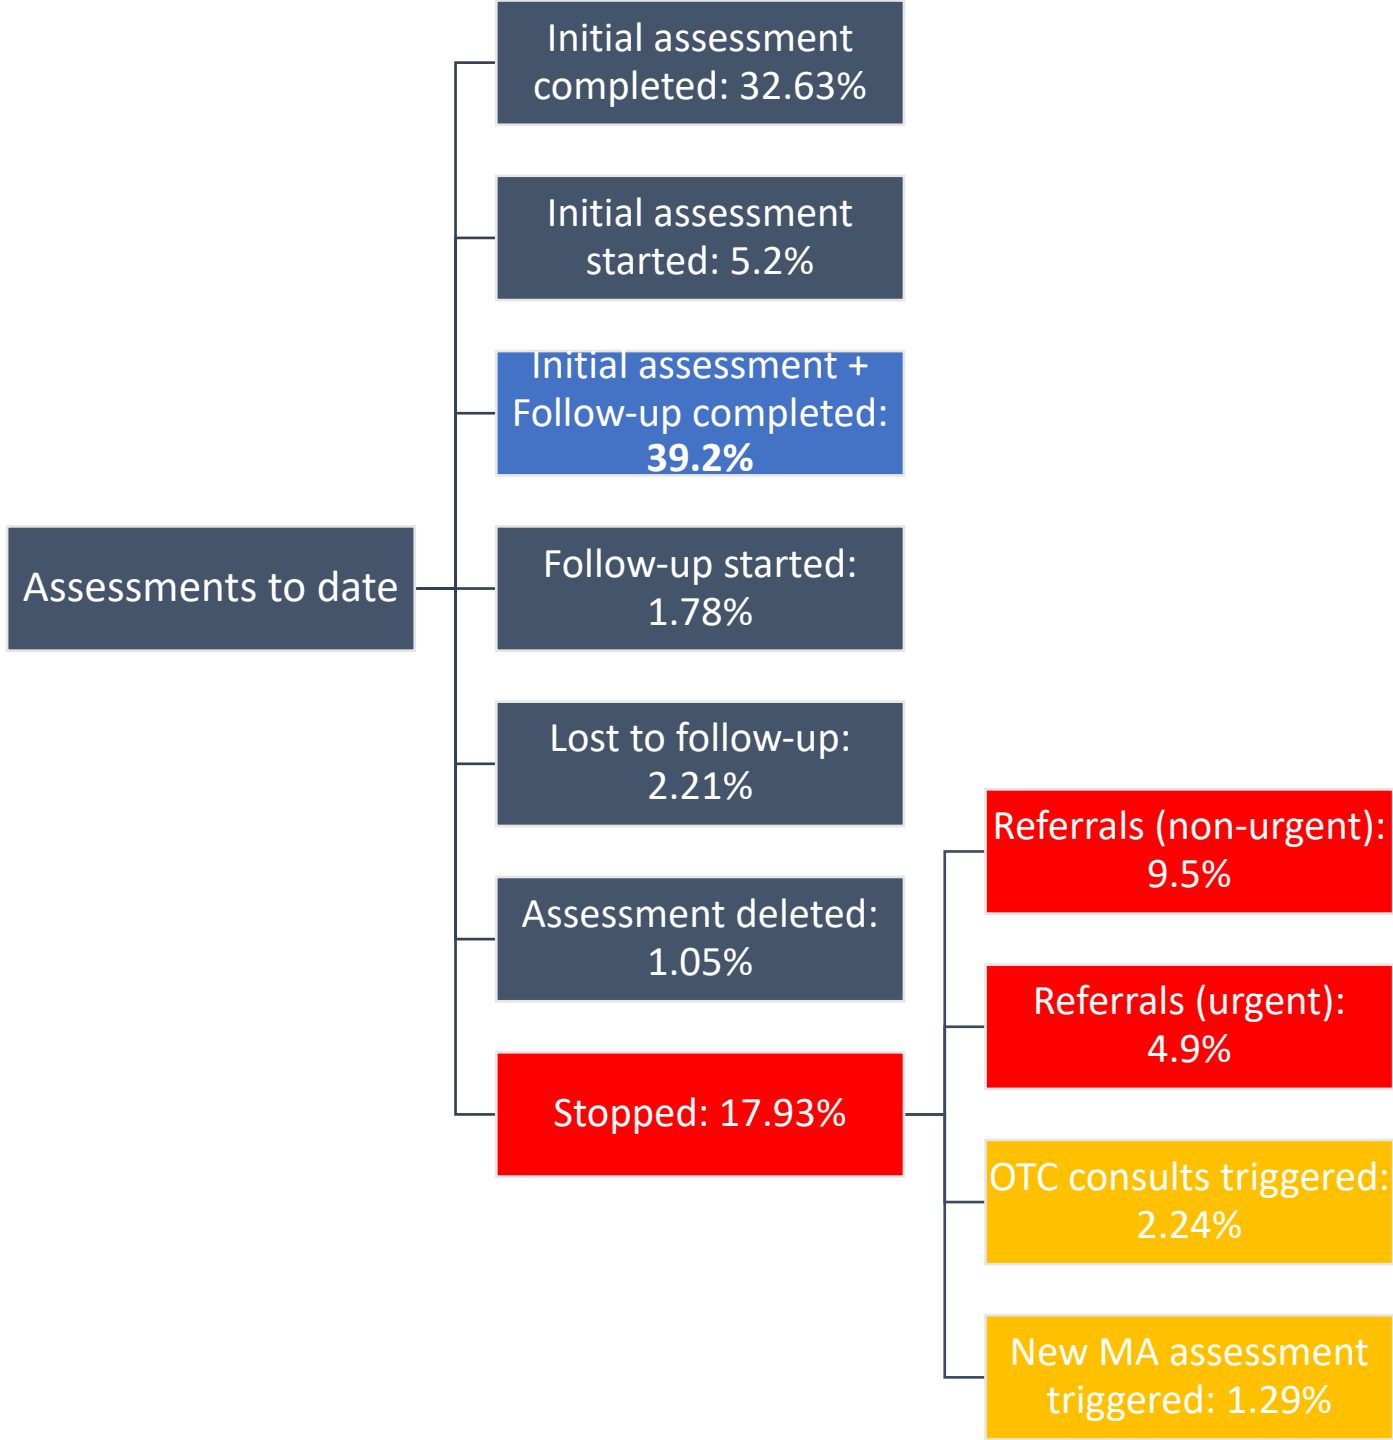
Assessments to date

Initial assessment completed: 32.63%

Initial assessment started: 5.2%

Initial assessment + Follow-up completed: **39.2%**

Follow-up started: 1.78%

Lost to follow-up: 2.21%

Assessment deleted: 1.05%

Stopped: 17.93%

Referrals (non-urgent): 9.5%

Referrals (urgent): 4.9%

OTC consults triggered: 2.24%

New MA assessment triggered: 1.29%